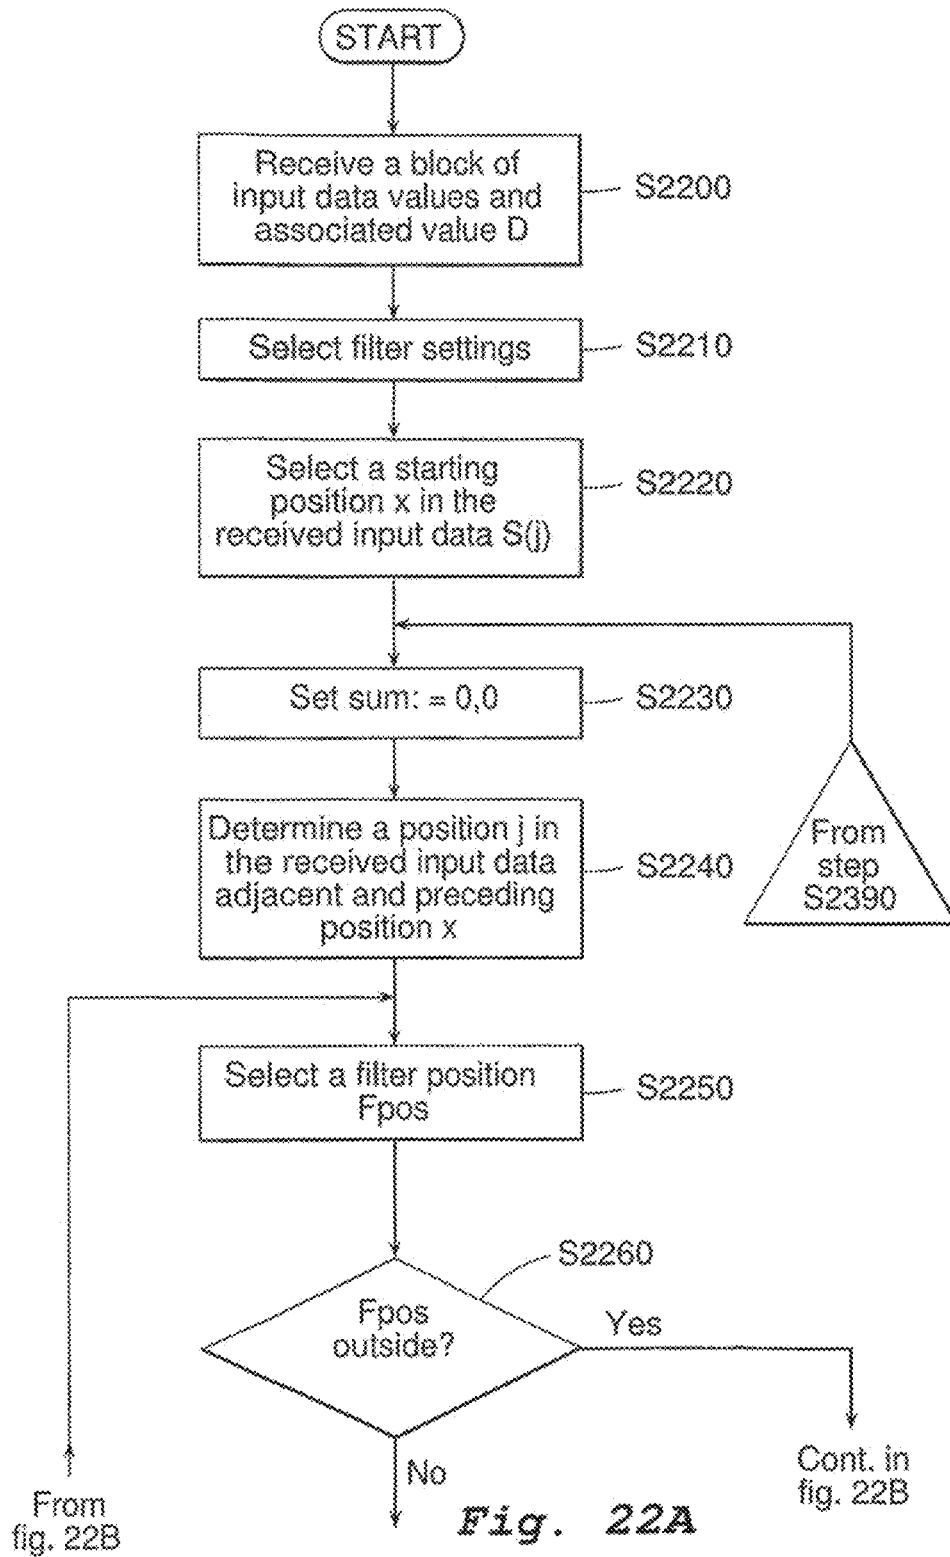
START

Receive a block of input data values and associated value D

S2200

Select filter settings

S2210

Select a starting position x in the received input data S(j)

S2220

Set sum: = 0,0

S2230

From step S2390

Determine a position j in the received input data adjacent and preceding position x

S2240

Select a filter position Fpos

S2250

S2260

Fpos outside?

Yes

Cont. in fig. 22B

No

From fig. 22B

Fig. 22A